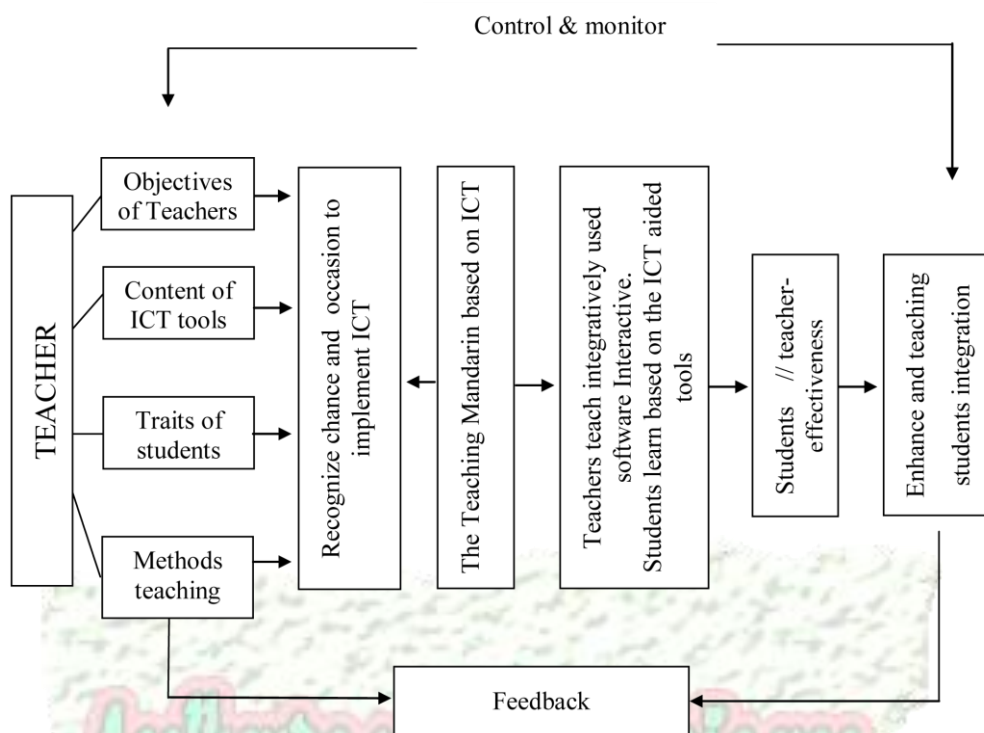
Control & monitor

TEACHER

Objectives of Teachers

Content of ICT tools

Traits of students

Methods teaching

Recognize chance and occasion to implement ICT

The Teaching Mandarin based on ICT

Teachers teach integratively used software Interactive. Students learn based on the ICT aided tools

Students // teacher-effectiveness

Enhance and teaching students integration

Feedback